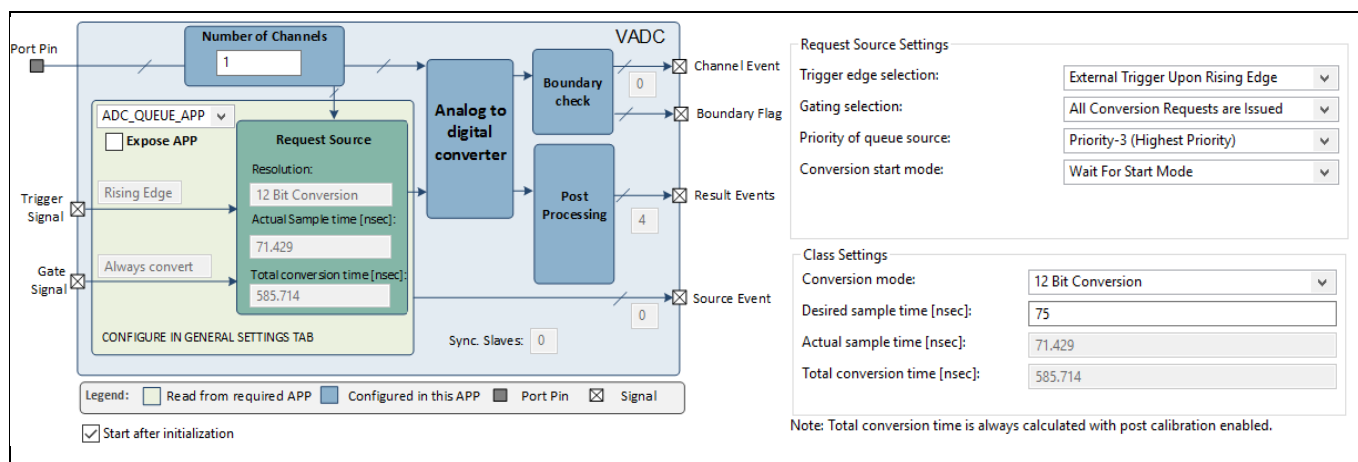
VADC

Number of Channels

1

Port Pin

ADC_QUEUE_APP

Expose APP

Request Source

Resolution:

12 Bit Conversion

Actual Sample time [nsec]:

71.429

Total conversion time [nsec]:

585.714

Trigger Signal

Rising Edge

Gate Signal

Always convert

CONFIGURE IN GENERAL SETTINGS TAB

Analog to digital converter

Boundary check

Post Processing

0

4

0

Channel Event

Boundary Flag

Result Events

Source Event

Sync. Slaves: 0

Legend: Read from required APP Configured in this APP Port Pin Signal

Start after initialization

Request Source Settings

Trigger edge selection: External Trigger Upon Rising Edge

Gating selection: All Conversion Requests are Issued

Priority of queue source: Priority-3 (Highest Priority)

Conversion start mode: Wait For Start Mode

Class Settings

Conversion mode: 12 Bit Conversion

Desired sample time [nsec]: 75

Actual sample time [nsec]: 71.429

Total conversion time [nsec]: 585.714

Note: Total conversion time is always calculated with post calibration enabled.